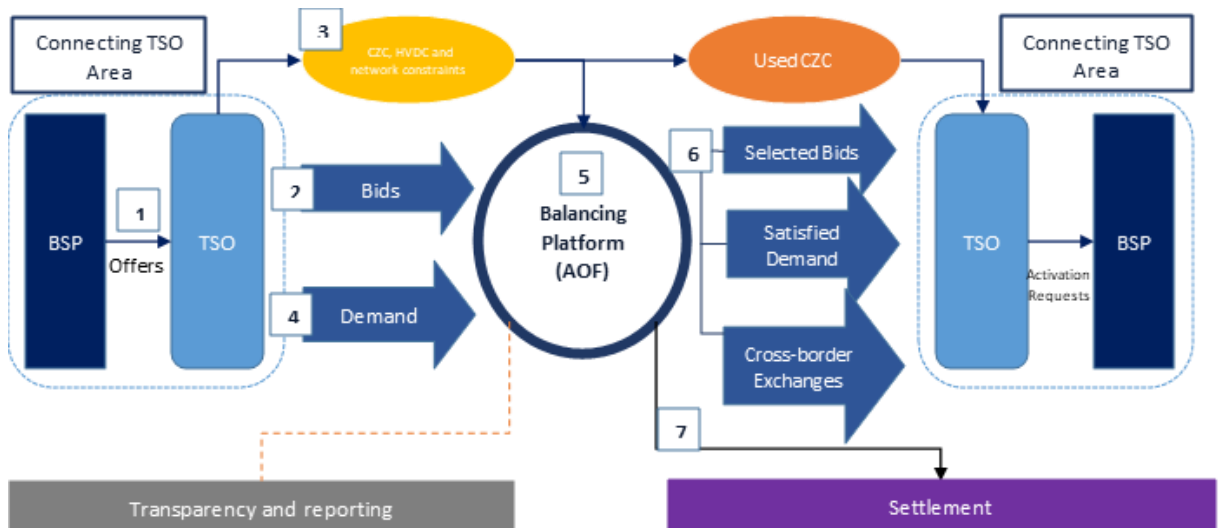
Connecting TSO Area

3

CZC, HVDC and network constraints

Used CZC

Connecting TSO Area

BSP

1

Offers

TSO

2

Bids

4

Demand

5

Balancing Platform (AOF)

6

Selected Bids

Satisfied Demand

Cross-border Exchanges

TSO

Activation Requests

BSP

7

Transparency and reporting

Settlement